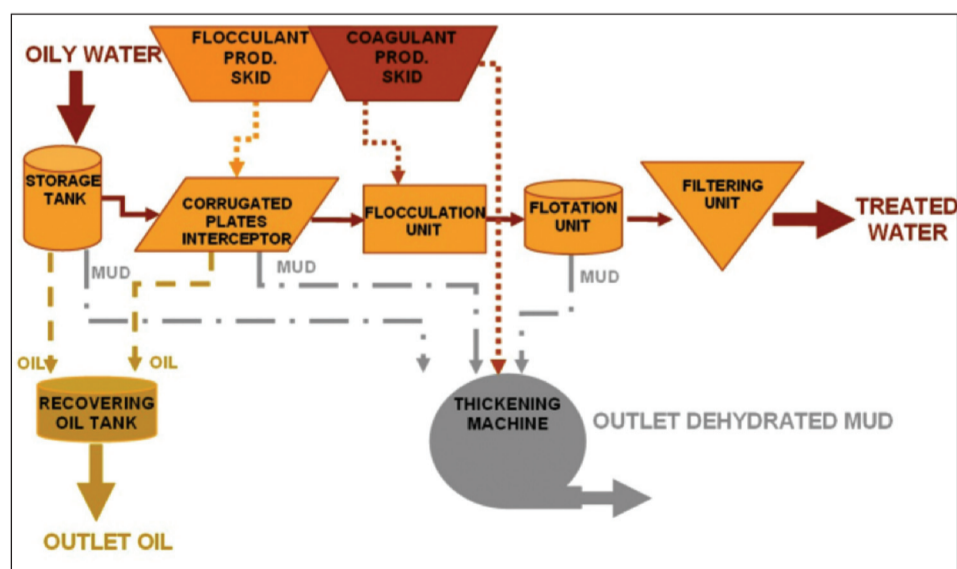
OILY WATER

FLOCCULANT PROD. SKID

COAGULANT PROD. SKID

STORAGE TANK

CORRUGATED PLATES INTERCEPTOR

FLOCCULATION UNIT

FLOTATION UNIT

FILTERING UNIT

TREATED WATER

MUD

MUD

MUD

OIL

OIL

RECOVERING OIL TANK

THICKENING MACHINE

OUTLET DEHYDRATED MUD

OUTLET OIL